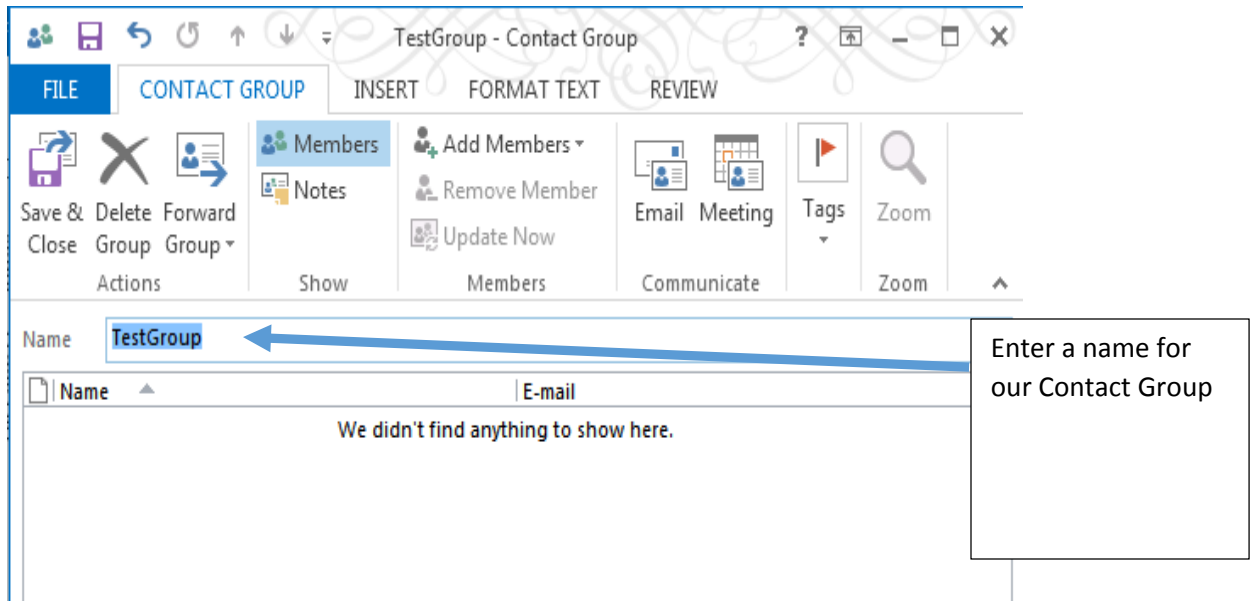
TestGroup - Contact Group

FILE
CONTACT GROUP
INSERT
FORMAT TEXT
REVIEW

Save & Close
Delete Group
Forward Group
Actions

Members
Notes
Show

Add Members
Remove Member
Update Now
Members

Email
Meeting
Communicate

Tags

Zoom
Zoom

Name TestGroup

Name
E-mail
We didn't find anything to show here.

Enter a name for our Contact Group